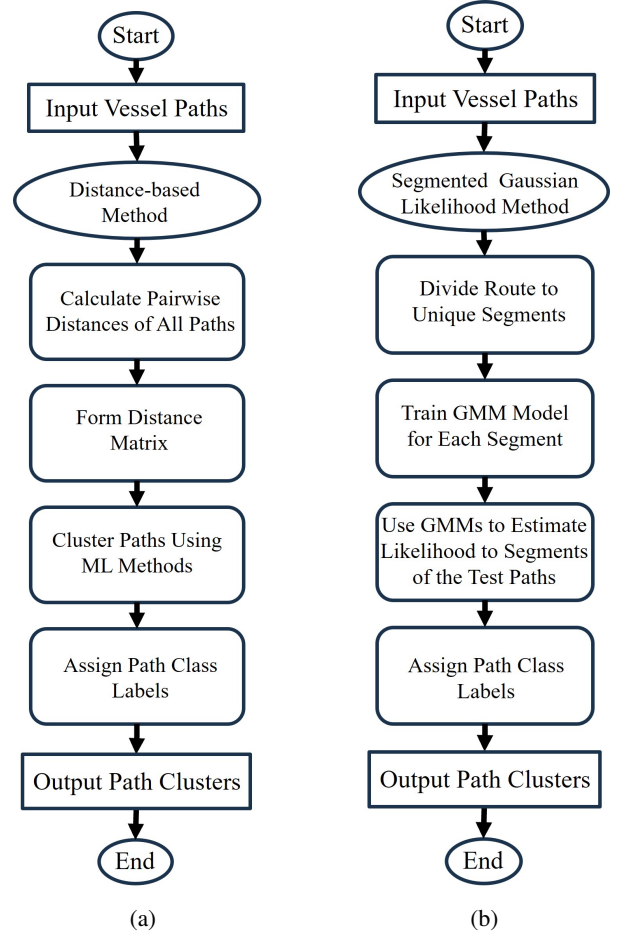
Start

Input Vessel Paths

Distance-based Method

Calculate Pairwise Distances of All Paths

Form Distance Matrix

Cluster Paths Using ML Methods

Assign Path Class Labels

Output Path Clusters

End

(a)

Start

Input Vessel Paths

Segmented Gaussian Likelihood Method

Divide Route to Unique Segments

Train GMM Model for Each Segment

Use GMMs to Estimate Likelihood to Segments of the Test Paths

Assign Path Class Labels

Output Path Clusters

End

(b)